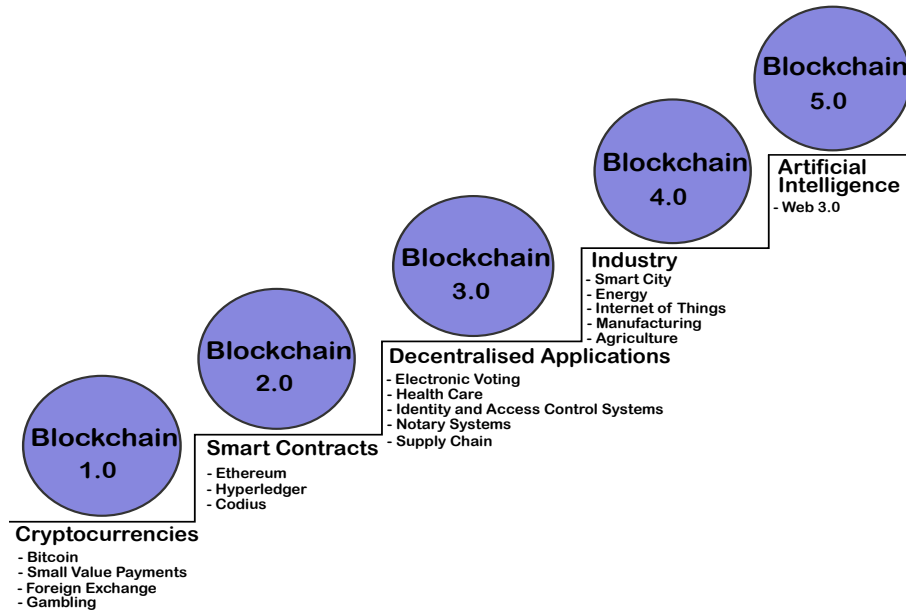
Blockchain 1.0

Cryptocurrencies
- Bitcoin
- Small Value Payments
- Foreign Exchange
- Gambling

Blockchain 2.0

Smart Contracts
- Ethereum
- Hyperledger
- Codius

Blockchain 3.0

Decentralised Applications
- Electronic Voting
- Health Care
- Identity and Access Control Systems
- Notary Systems
- Supply Chain

Blockchain 4.0

Industry
- Smart City
- Energy
- Internet of Things
- Manufacturing
- Agriculture

Blockchain 5.0

Artificial Intelligence
- Web 3.0